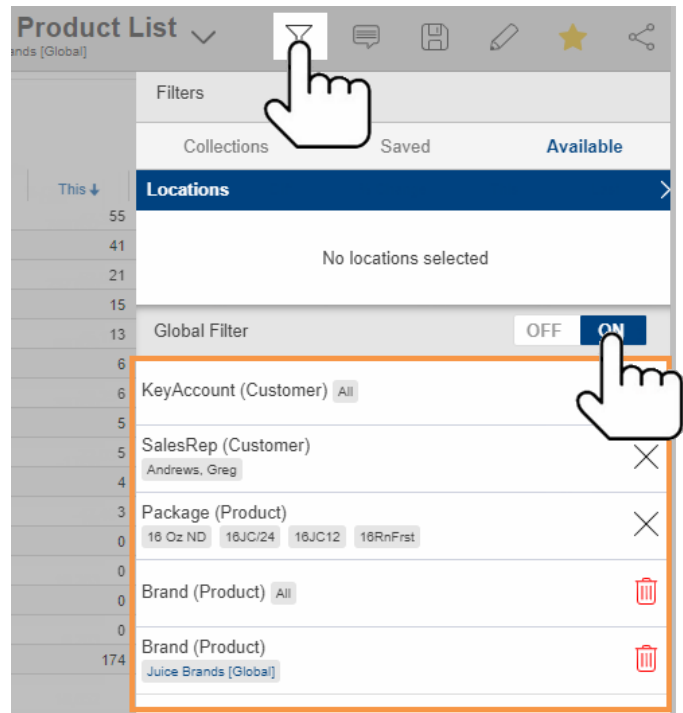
Product List
ands [Global]

Filters

Collections Saved Available

Locations

No locations selected

Global Filter OFF ON

This ↓
55
41
21
15
13
6
6
5
5
4
3
0
0
0
0
174

KeyAccount (Customer) All

SalesRep (Customer)
Andrews, Greg

Package (Product)
16 Oz ND 16JC/24 16JC12 16RnFrst

Brand (Product) All

Brand (Product)
Juice Brands [Global]